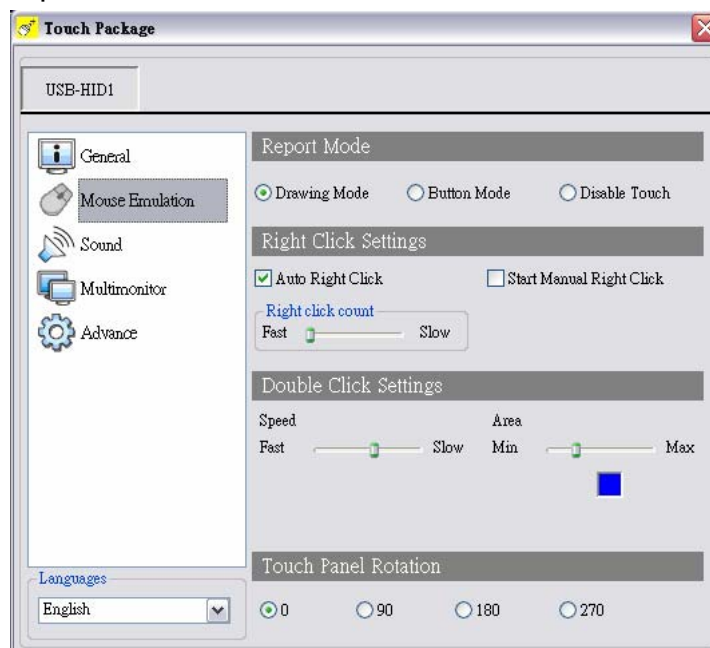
Touch Package

USB-HID1

General
Mouse Emulation
Sound
Multimonitor
Advance

Report Mode
Drawing Mode
Button Mode
Disable Touch

Right Click Settings
Auto Right Click
Start Manual Right Click
Right click count
Fast
Slow

Double Click Settings
Speed
Fast
Slow
Area
Min
Max

Languages
English

Touch Panel Rotation
0
90
180
270